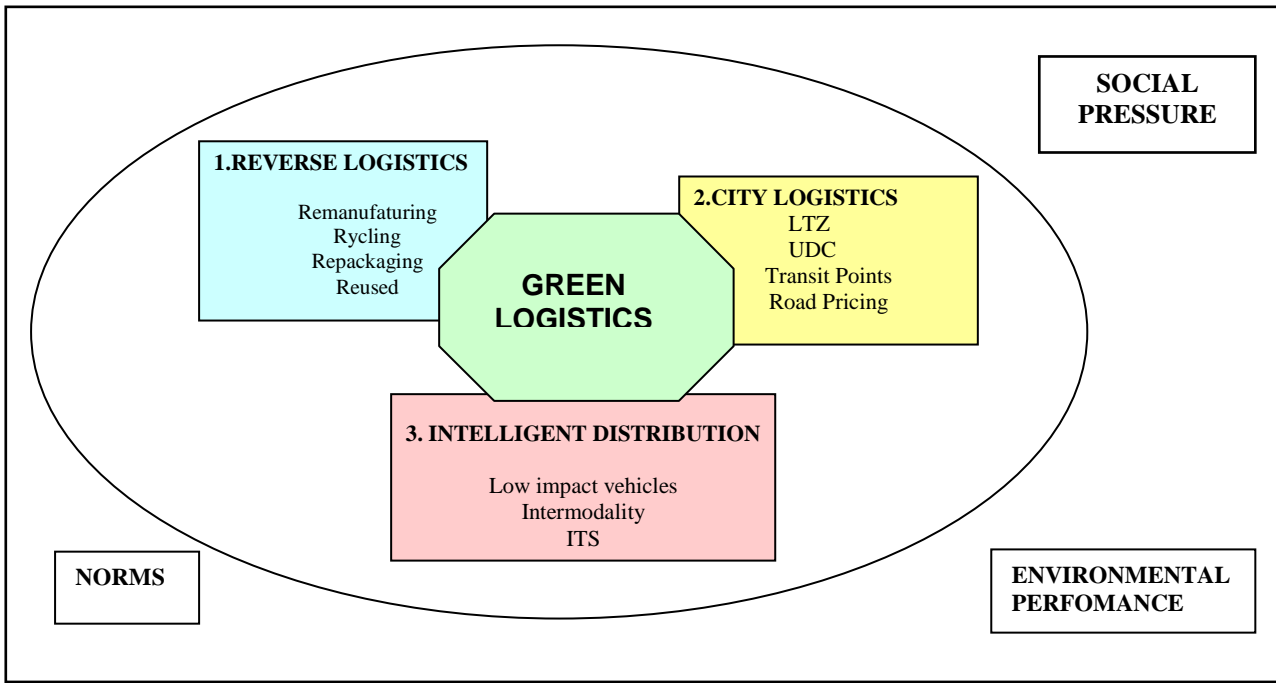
SOCIAL PRESSURE

1.REVERSE LOGISTICS

Remanufaturing
Rycling
Repackaging
Reused

2.CITY LOGISTICS
LTZ
UDC
Transit Points
Road Pricing

GREEN LOGISTICS

3. INTELLIGENT DISTRIBUTION

Low impact vehicles
Intermodality
ITS

NORMS

ENVIRONMENTAL PERFOMANCE